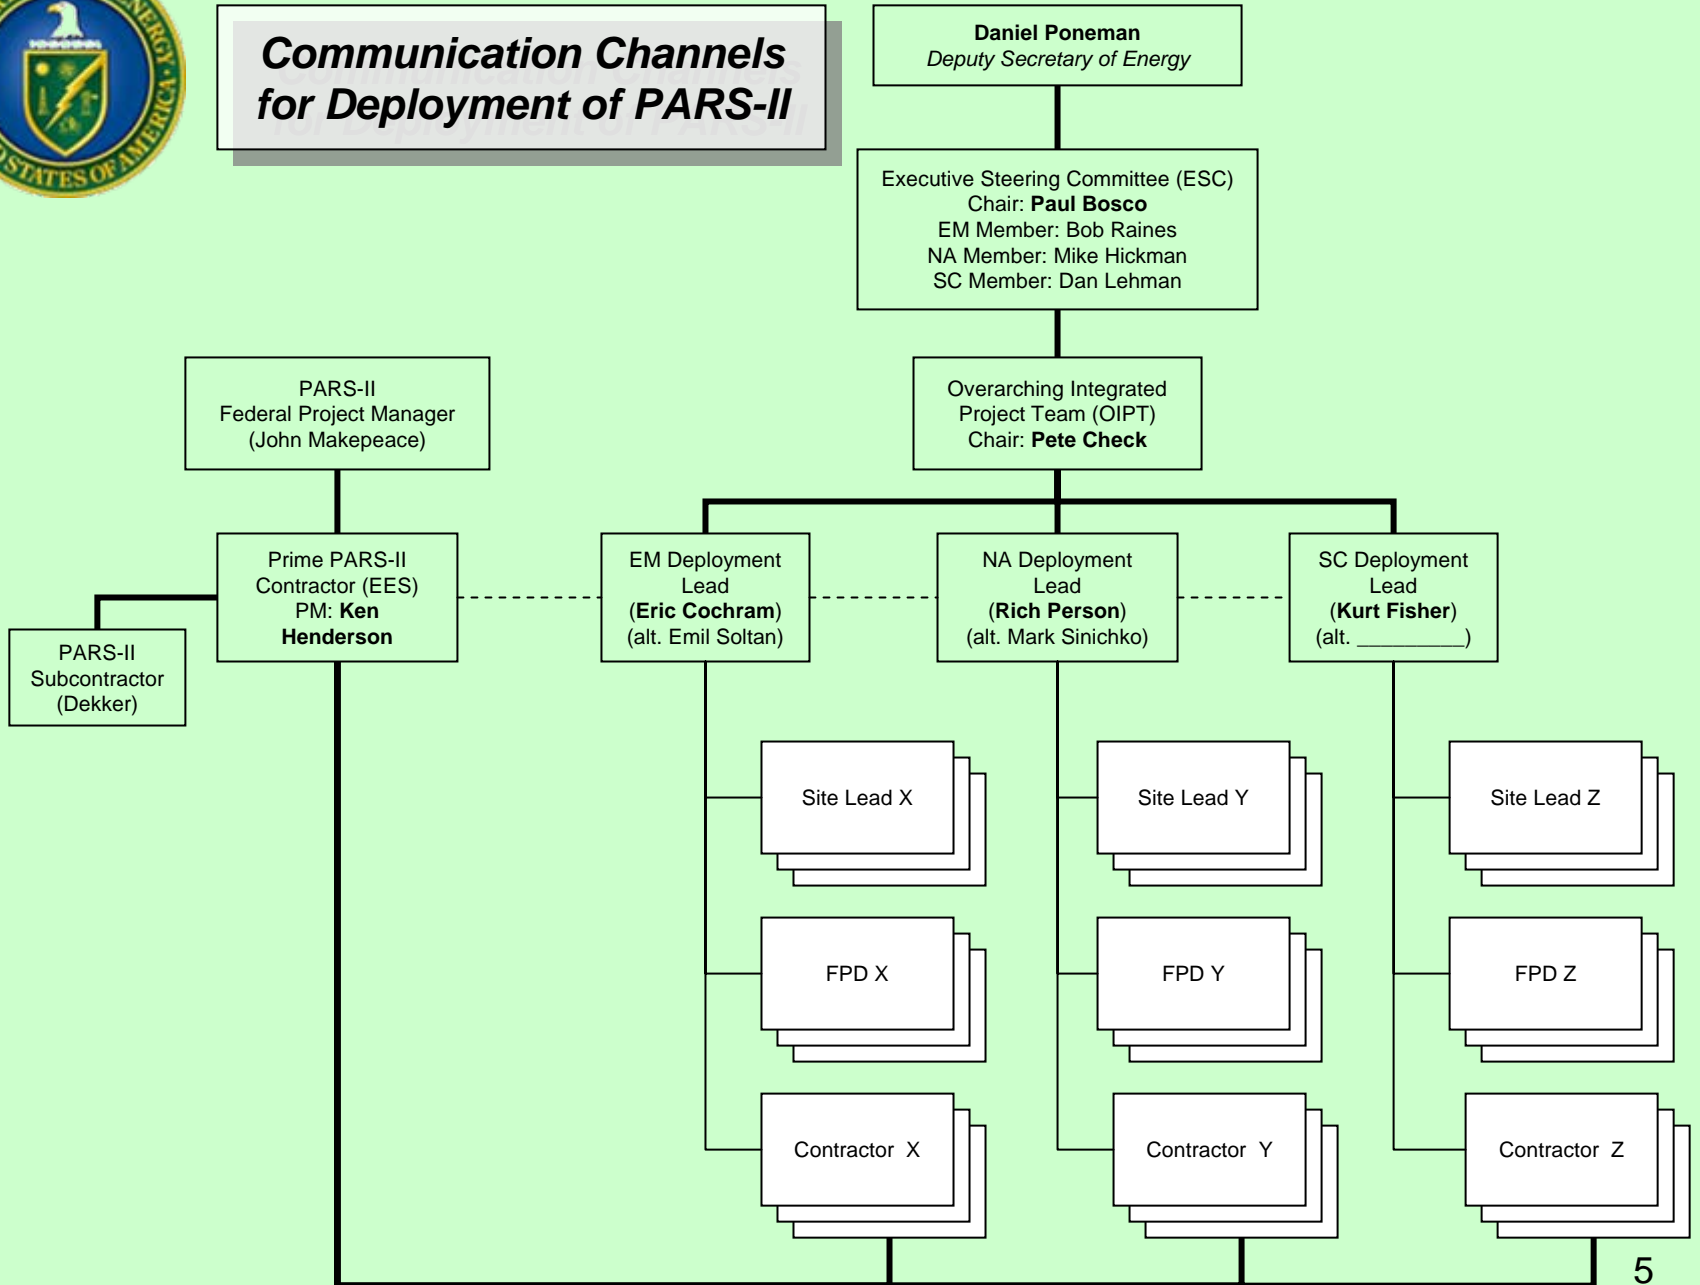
ENERGY
STATES OF AMERICA

Communication Channels for Deployment of PARS-II

Daniel Poneman
Deputy Secretary of Energy

Executive Steering Committee (ESC)
Chair: Paul Bosco
EM Member: Bob Raines
NA Member: Mike Hickman
SC Member: Dan Lehman

PARS-II
Federal Project Manager
(John Makepeace)

Overarching Integrated Project Team (OIPT)
Chair: Pete Check

Prime PARS-II Contractor (EES)
PM: Ken Henderson

PARS-II Subcontractor
(Dekker)

EM Deployment Lead
(Eric Cochram)
(alt. Emil Soltan)

NA Deployment Lead
(Rich Person)
(alt. Mark Sinichko)

SC Deployment Lead
(Kurt Fisher)
(alt. _________)

Site Lead X

Site Lead Y

Site Lead Z

FPD X

FPD Y

FPD Z

Contractor X

Contractor Y

Contractor Z

5